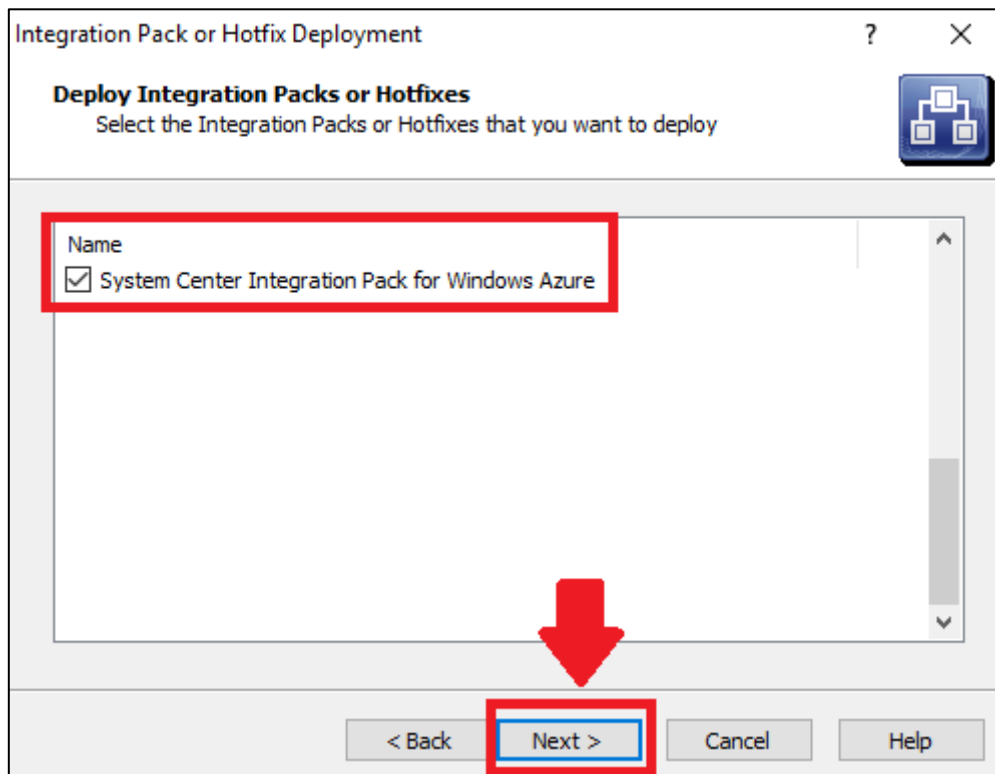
Integration Pack or Hotfix Deployment

?

X

Deploy Integration Packs or Hotfixes

Select the Integration Packs or Hotfixes that you want to deploy

Name

☑ System Center Integration Pack for Windows Azure

< Back

Next >

Cancel

Help